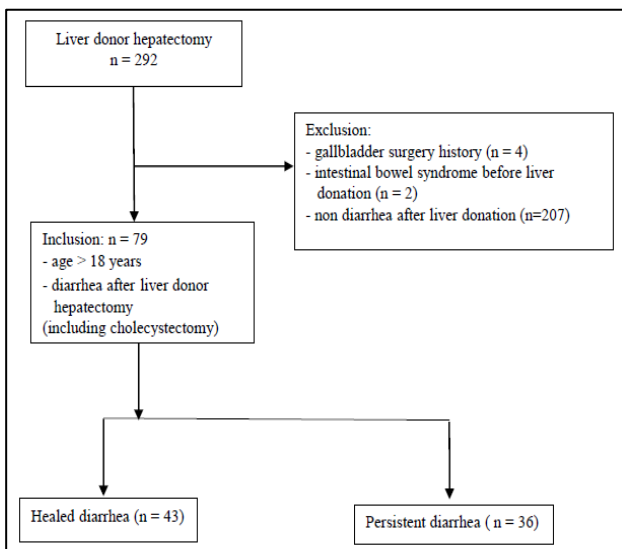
Liver donor hepatectomy
n = 292

Exclusion:
- gallbladder surgery history (n = 4)
- intestinal bowel syndrome before liver donation (n = 2)
- non diarrhea after liver donation (n=207)

Inclusion: n = 79
- age > 18 years
- diarrhea after liver donor hepatectomy
(including cholecystectomy)

Healed diarrhea (n = 43)

Persistent diarrhea ( n = 36)